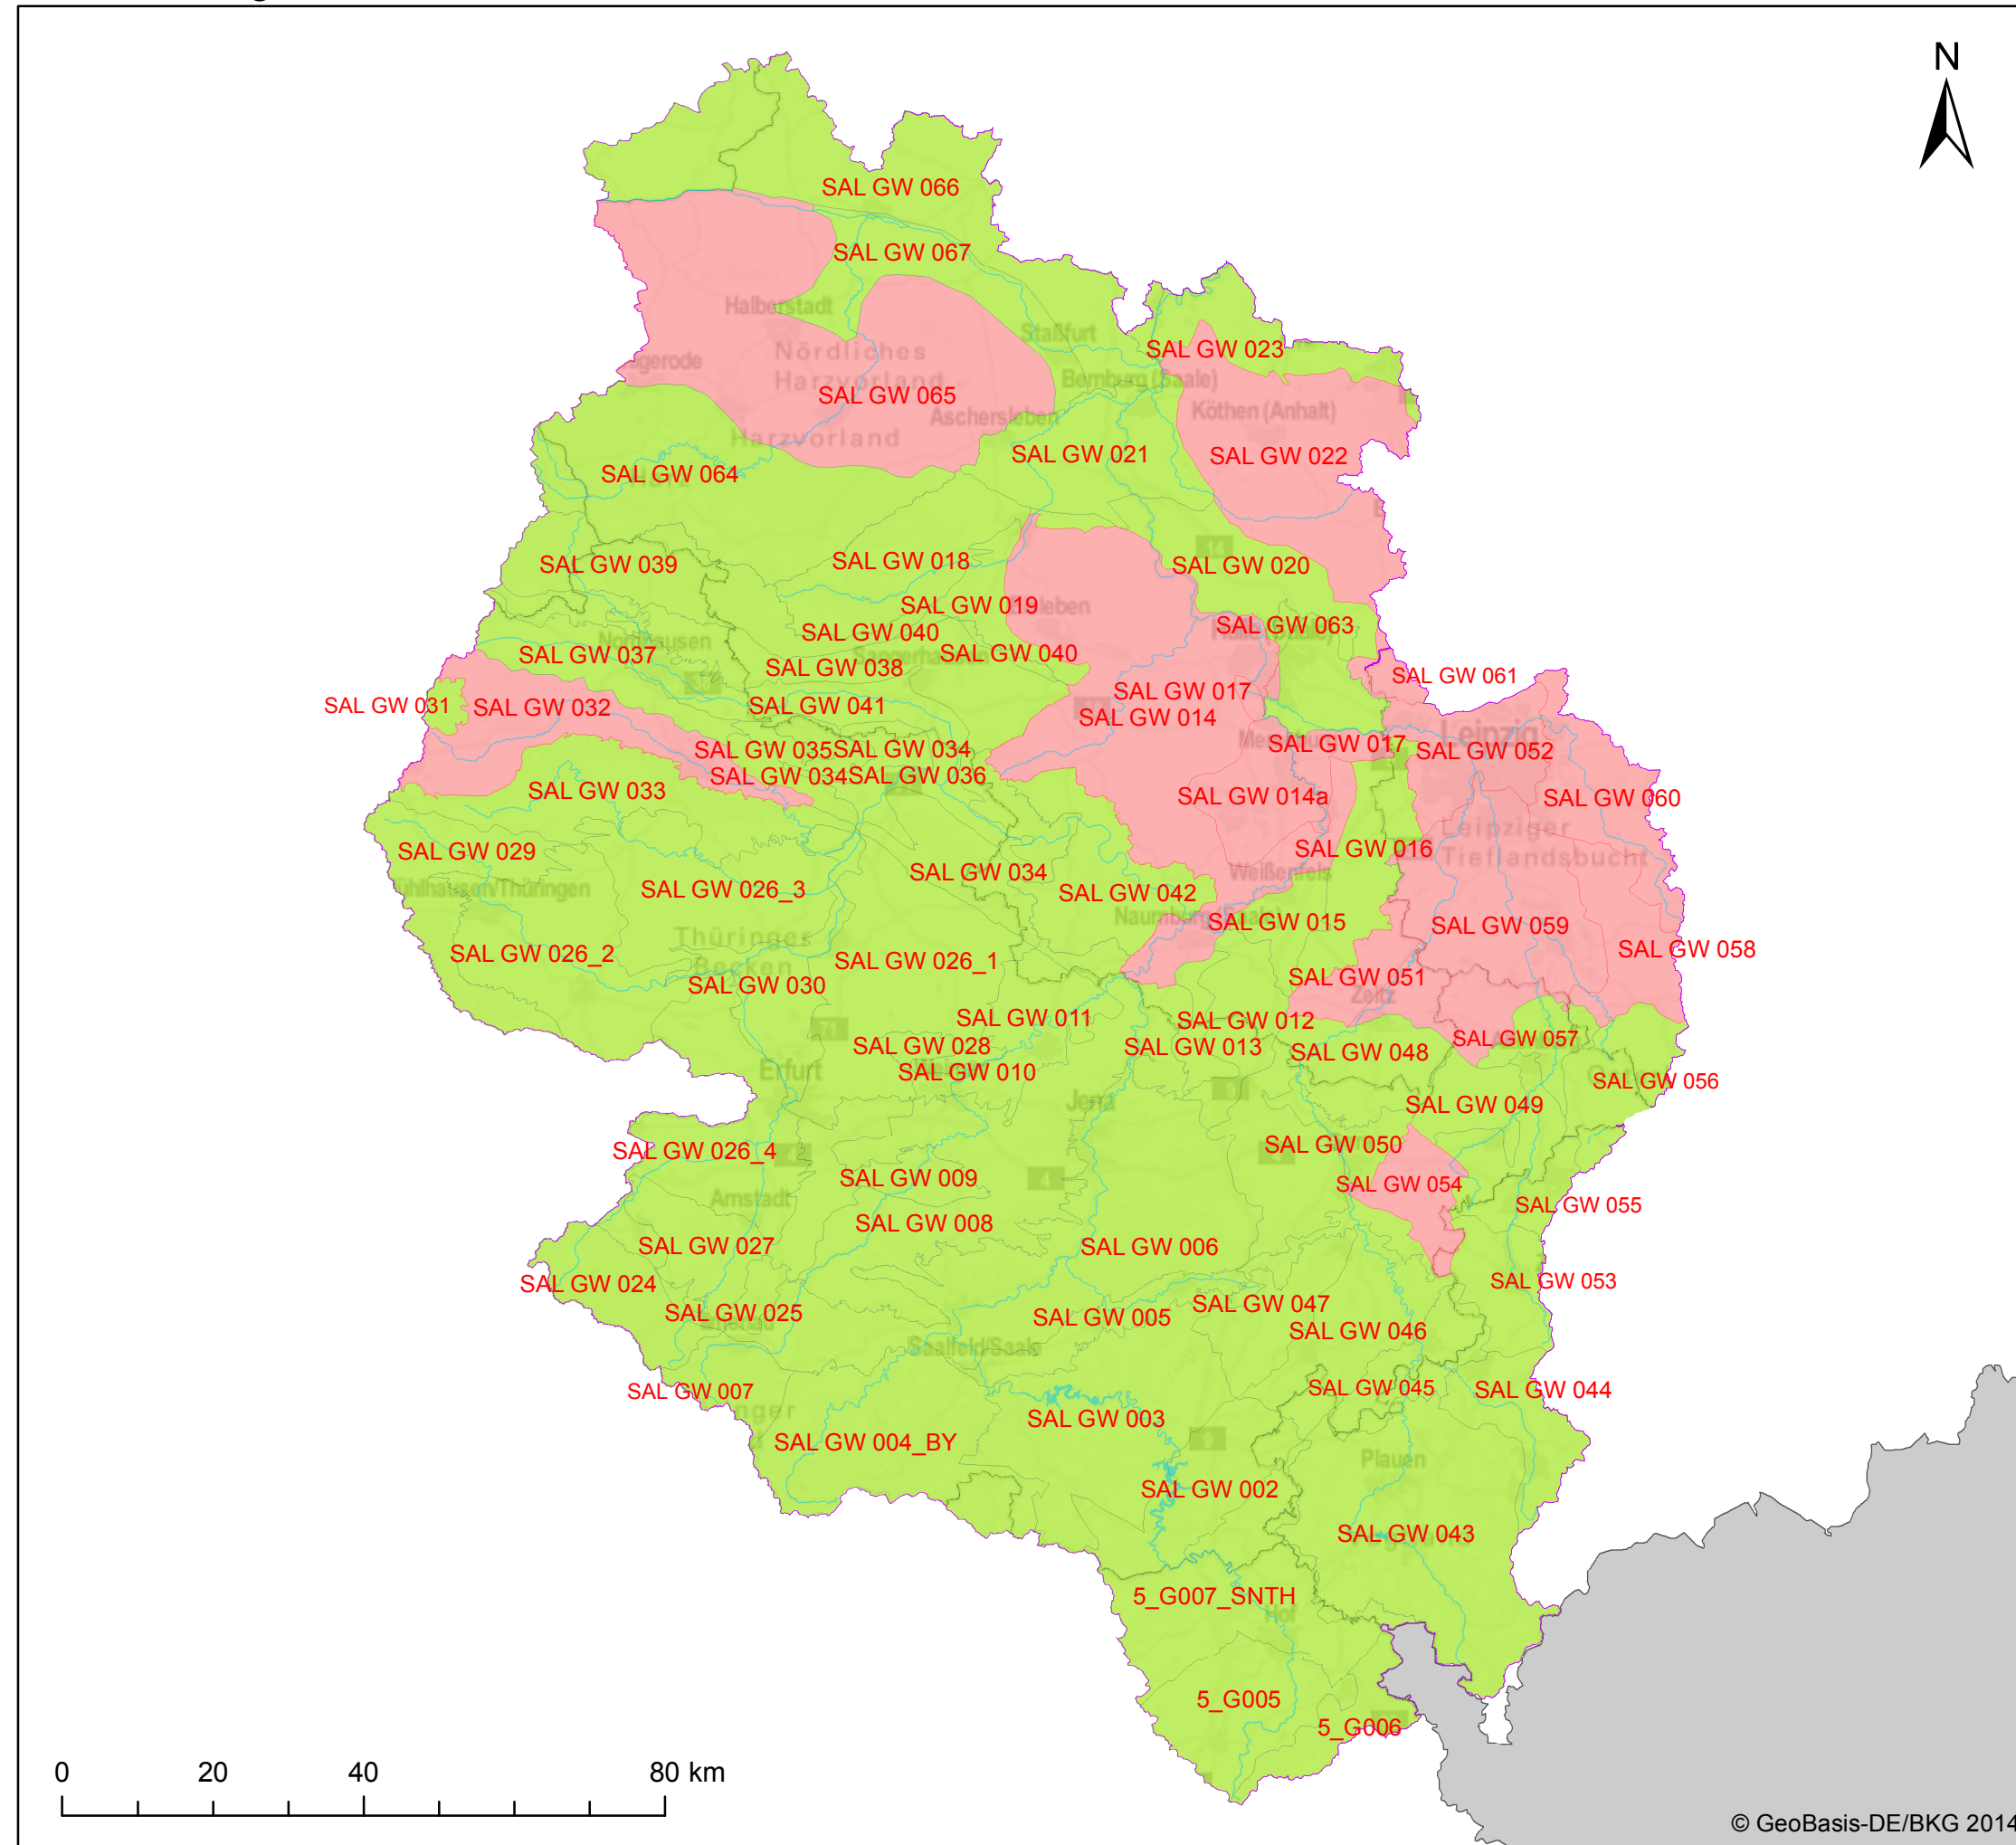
N

SAL GW 066
SAL GW 067
Halberstadt
Nördliches Harzvorland
SAL GW 065
Staßfurt
SAL GW 023
Bernburg (Saale)
Köthen (Anhalt)
Aschersleben
Harzvorland
SAL GW 021
SAL GW 022
SAL GW 064
SAL GW 039
SAL GW 018
SAL GW 020
SAL GW 019
SAL GW 040
SAL GW 063
Nordhausen
SAL GW 037
SAL GW 038
SAL GW 040
SAL GW 061
SAL GW 017
SAL GW 031
SAL GW 032
SAL GW 041
SAL GW 014
Leipzig
SAL GW 017
SAL GW 052
SAL GW 035
SAL GW 034
SAL GW 034
SAL GW 036
SAL GW 033
SAL GW 014a
SAL GW 060
Leipziger Tieflandsbucht
SAL GW 029
SAL GW 016
Weißenfels
Mühlhausen/Thüringen
SAL GW 026_3
SAL GW 034
SAL GW 042
Naumburg
SAL GW 015
SAL GW 059
Thüringer Becken
SAL GW 026_2
SAL GW 026_1
SAL GW 058
SAL GW 051
Zeitz
SAL GW 030
SAL GW 011
SAL GW 012
SAL GW 057
SAL GW 028
SAL GW 013
SAL GW 048
Erfurt
SAL GW 010
SAL GW 056
Jena
SAL GW 049
SAL GW 026_4
SAL GW 050
SAL GW 009
SAL GW 054
Arnstadt
SAL GW 055
SAL GW 008
SAL GW 027
SAL GW 006
SAL GW 024
SAL GW 053
SAL GW 025
SAL GW 047
SAL GW 005
SAL GW 046
Saalfeld/Saale
SAL GW 007
SAL GW 045
SAL GW 044
SAL GW 003
SAL GW 004_BY
Plauen
SAL GW 002
SAL GW 043
5_G007_SNTH
Hof
5_G005
5_G006

0 20 40 80 km

© GeoBasis-DE/BKG 2014